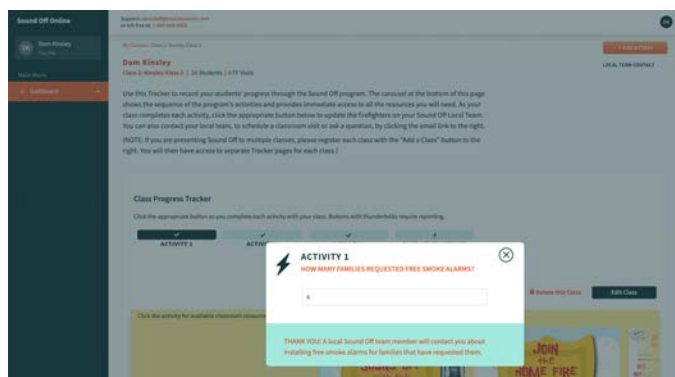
Sound Off Online

Support: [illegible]
or toll free at: 1-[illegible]

DK

Dom Kinsley
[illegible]

Main Menu

Dashboard

My Classes / Class 1 / Kinsley Class 1

+ Add a Class

Dom Kinsley
Class 1: Kinsley Class 1 | 25 Students | 3 FF Visits

LOCAL TEAM CONTACT

Use this Tracker to record your students' progress through the Sound Off program. The carousel at the bottom of this page shows the sequence of the program's activities and provides immediate access to all the resources you will need. As your class completes each activity, click the appropriate button below to update the firefighters on your Sound Off Local Team. You can also contact your local team, to schedule a classroom visit or ask a question, by clicking the email link to the right.

(NOTE: If you are presenting Sound Off to multiple classes, please register each class with the "Add a Class" button to the right. You will then have access to separate Tracker pages for each class.)

Class Progress Tracker

Click the appropriate button as you complete each activity with your class. Buttons with thunderbolts require reporting.

ACTIVITY 1

ACTIV

ACTIVITY 1
HOW MANY FAMILIES REQUESTED FREE SMOKE ALARMS?

5

THANK YOU! A local Sound Off team member will contact you about installing free smoke alarms for families that have requested them.

Delete this Class

Edit Class

Click the activity for available classroom resource

JOIN the HOME FIRE